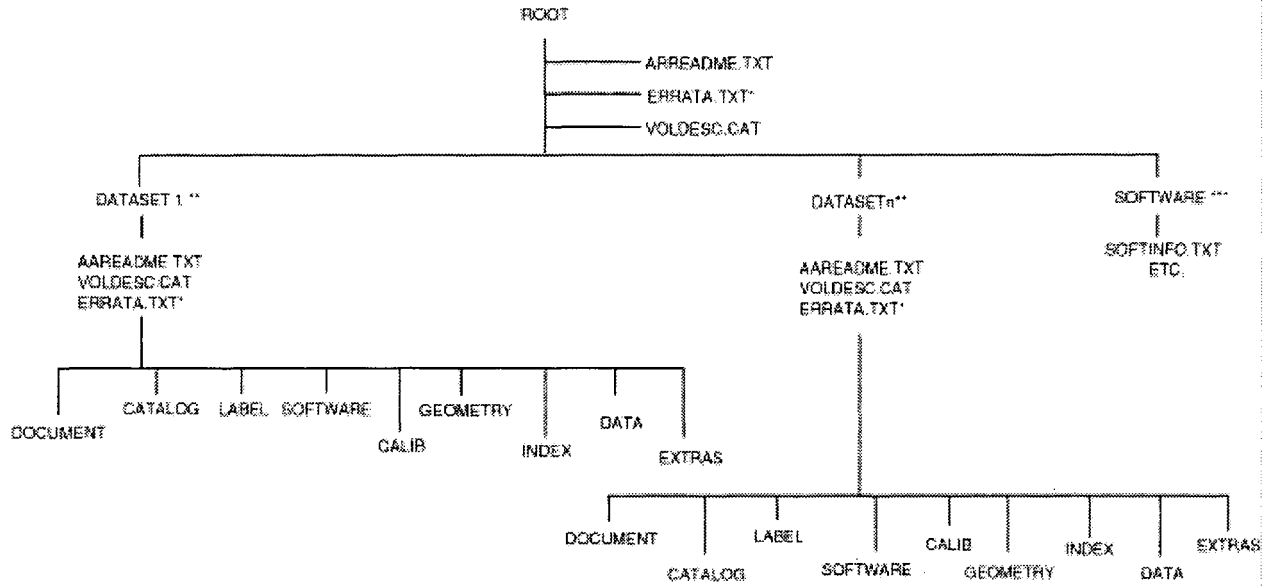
ROOT

AAREADME.TXT
ERRATA.TXT*
VOLDESC.CAT

DATASET 1 **

AAREADME.TXT
VOLDESC.CAT
ERRATA.TXT*

DOCUMENT CATALOG LABEL SOFTWARE CALIB GEOMETRY INDEX DATA EXTRAS

DATASETn**

AAREADME.TXT
VOLDESC.CAT
ERRATA.TXT*

DOCUMENT CATALOG LABEL SOFTWARE CALIB GEOMETRY INDEX DATA EXTRAS

SOFTWARE ***

SOFTINFO.TXT
ETC.